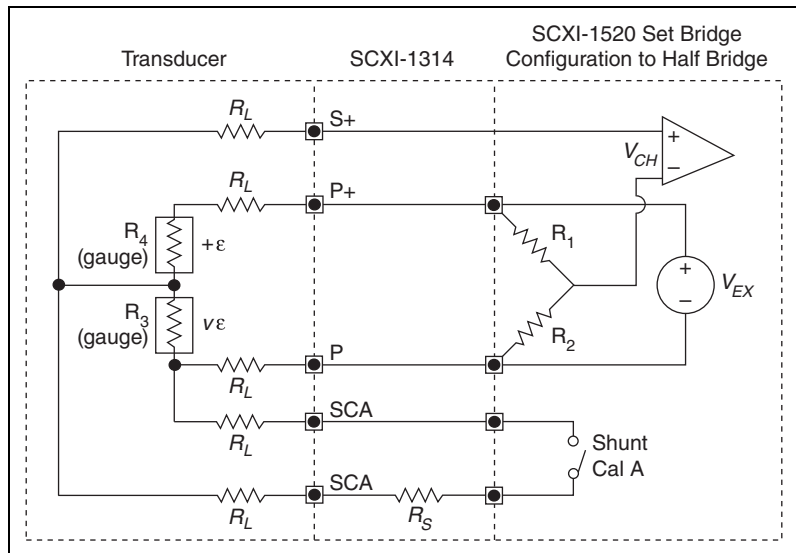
Transducer

SCXI-1314

SCXI-1520 Set Bridge Configuration to Half Bridge

$R_L$

S+

+

$V_{CH}$

–

$R_L$

P+

$R_4$ (gauge)

+ε

$R_1$

+

$V_{EX}$

–

$R_3$ (gauge)

$v$ε

$R_2$

P

$R_L$

SCA

$R_L$

Shunt Cal A

SCA

$R_L$

$R_S$